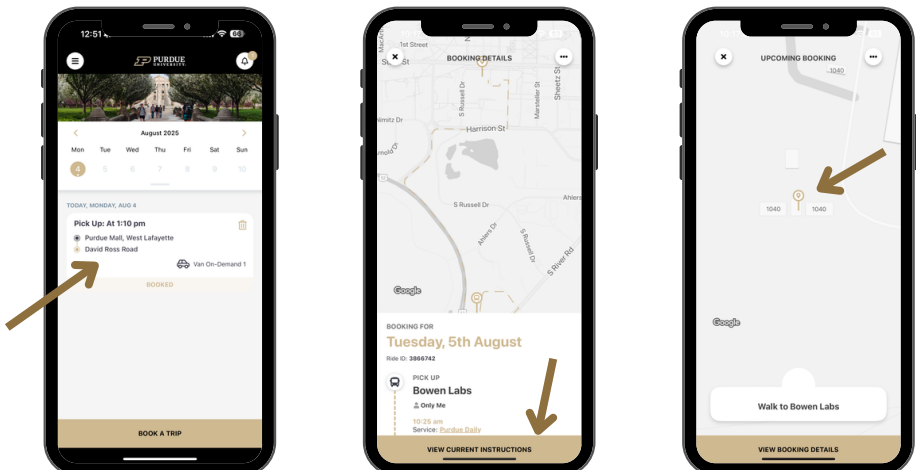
12:51

PURDUE UNIVERSITY

August 2025

Mon Tue Wed Thu Fri Sat Sun

4 5 6 7 8 9 10

TODAY, MONDAY, AUG 4

Pick Up: At 1:10 pm

Purdue Mall, West Lafayette

David Ross Road

Van On-Demand 1

BOOKED

BOOK A TRIP

BOOKING DETAILS

t Street

S Russell St

Marstellar St

Sheetz St

Harrison St

lmitz Dr

S Russell Dr

Ahlers Dr

S Russell Dr

S River Rd

Ahlers

Google

BOOKING FOR

Tuesday, 5th August

Ride ID: 3866742

PICK UP

Bowen Labs

Only Me

10:25 am

Service: Purdue Daily

VIEW CURRENT INSTRUCTIONS

UPCOMING BOOKING

1040

1040

1040

Google

Walk to Bowen Labs

VIEW BOOKING DETAILS